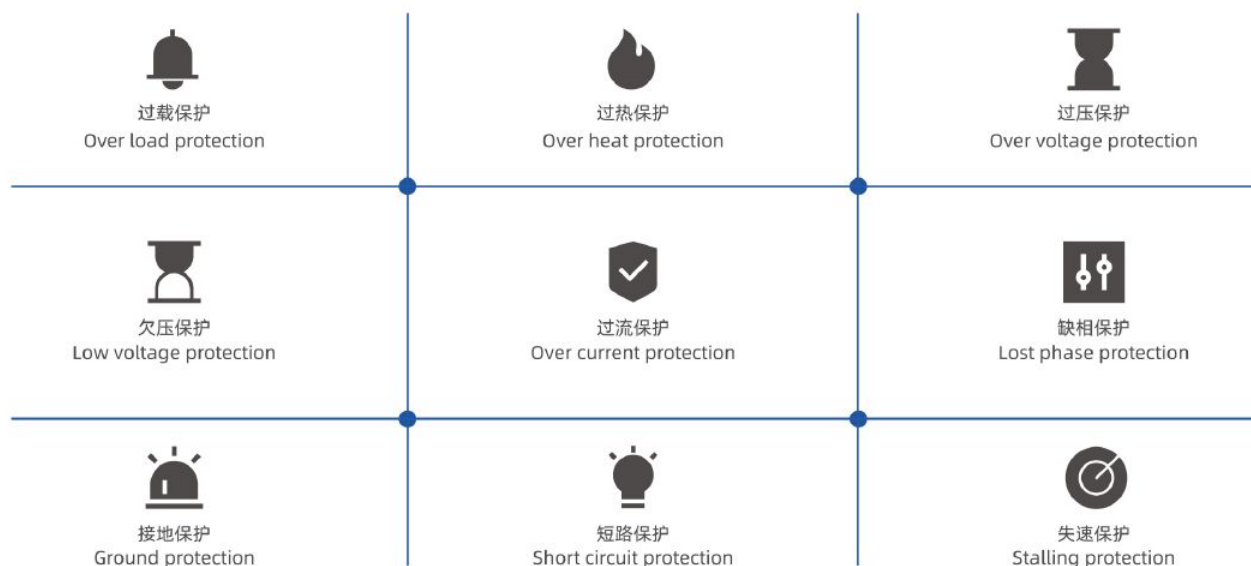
过载保护
Over load protection

过热保护
Over heat protection

过压保护
Over voltage protection

欠压保护
Low voltage protection

过流保护
Over current protection

缺相保护
Lost phase protection

接地保护
Ground protection

短路保护
Short circuit protection

失速保护
Stalling protection